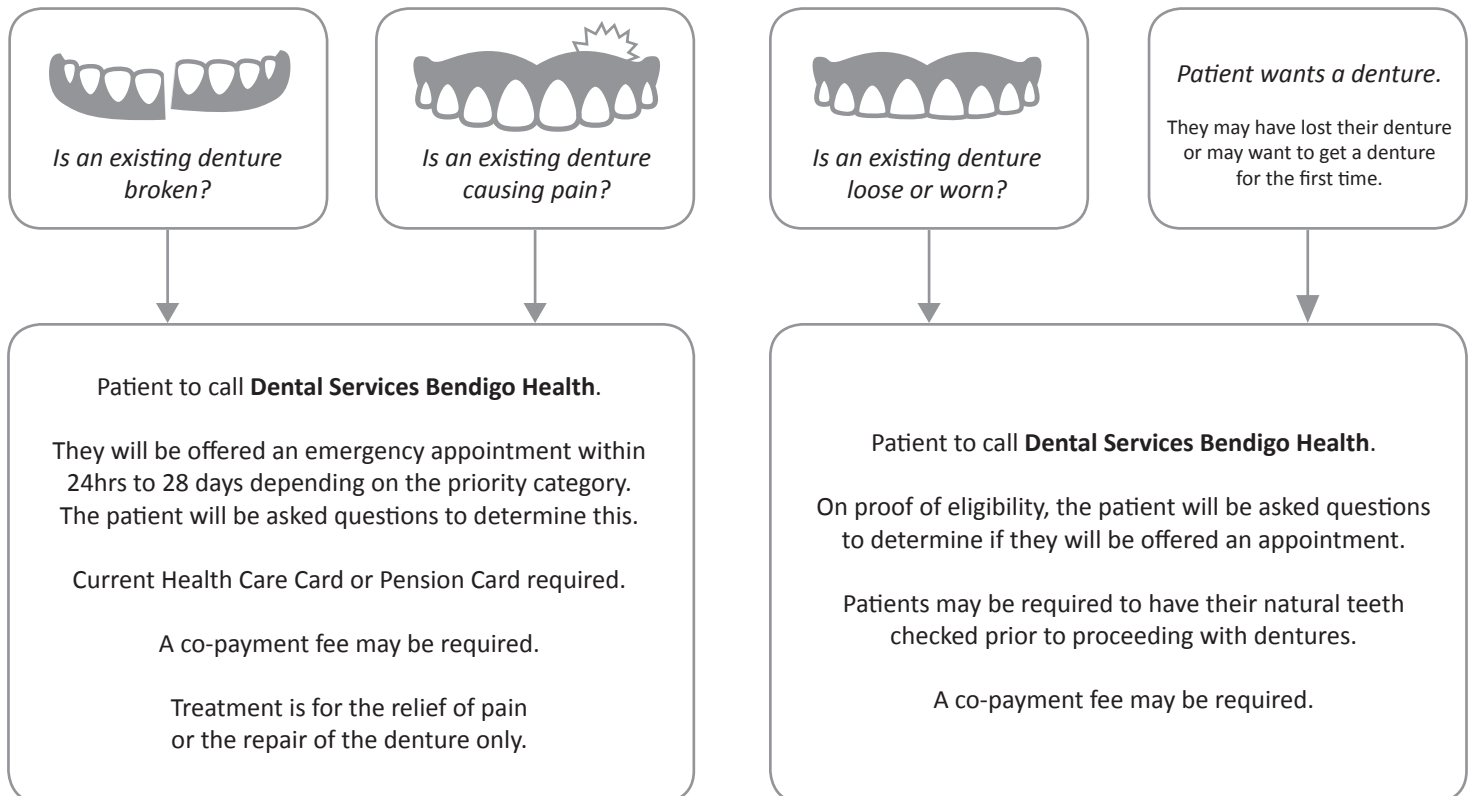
Is an existing denture broken?

Is an existing denture causing pain?

Patient to call **Dental Services Bendigo Health**.

They will be offered an emergency appointment within 24hrs to 28 days depending on the priority category. The patient will be asked questions to determine this.

Current Health Care Card or Pension Card required.

A co-payment fee may be required.

Treatment is for the relief of pain or the repair of the denture only.

Is an existing denture loose or worn?

Patient wants a denture.

They may have lost their denture or may want to get a denture for the first time.

Patient to call **Dental Services Bendigo Health**.

On proof of eligibility, the patient will be asked questions to determine if they will be offered an appointment.

Patients may be required to have their natural teeth checked prior to proceeding with dentures.

A co-payment fee may be required.